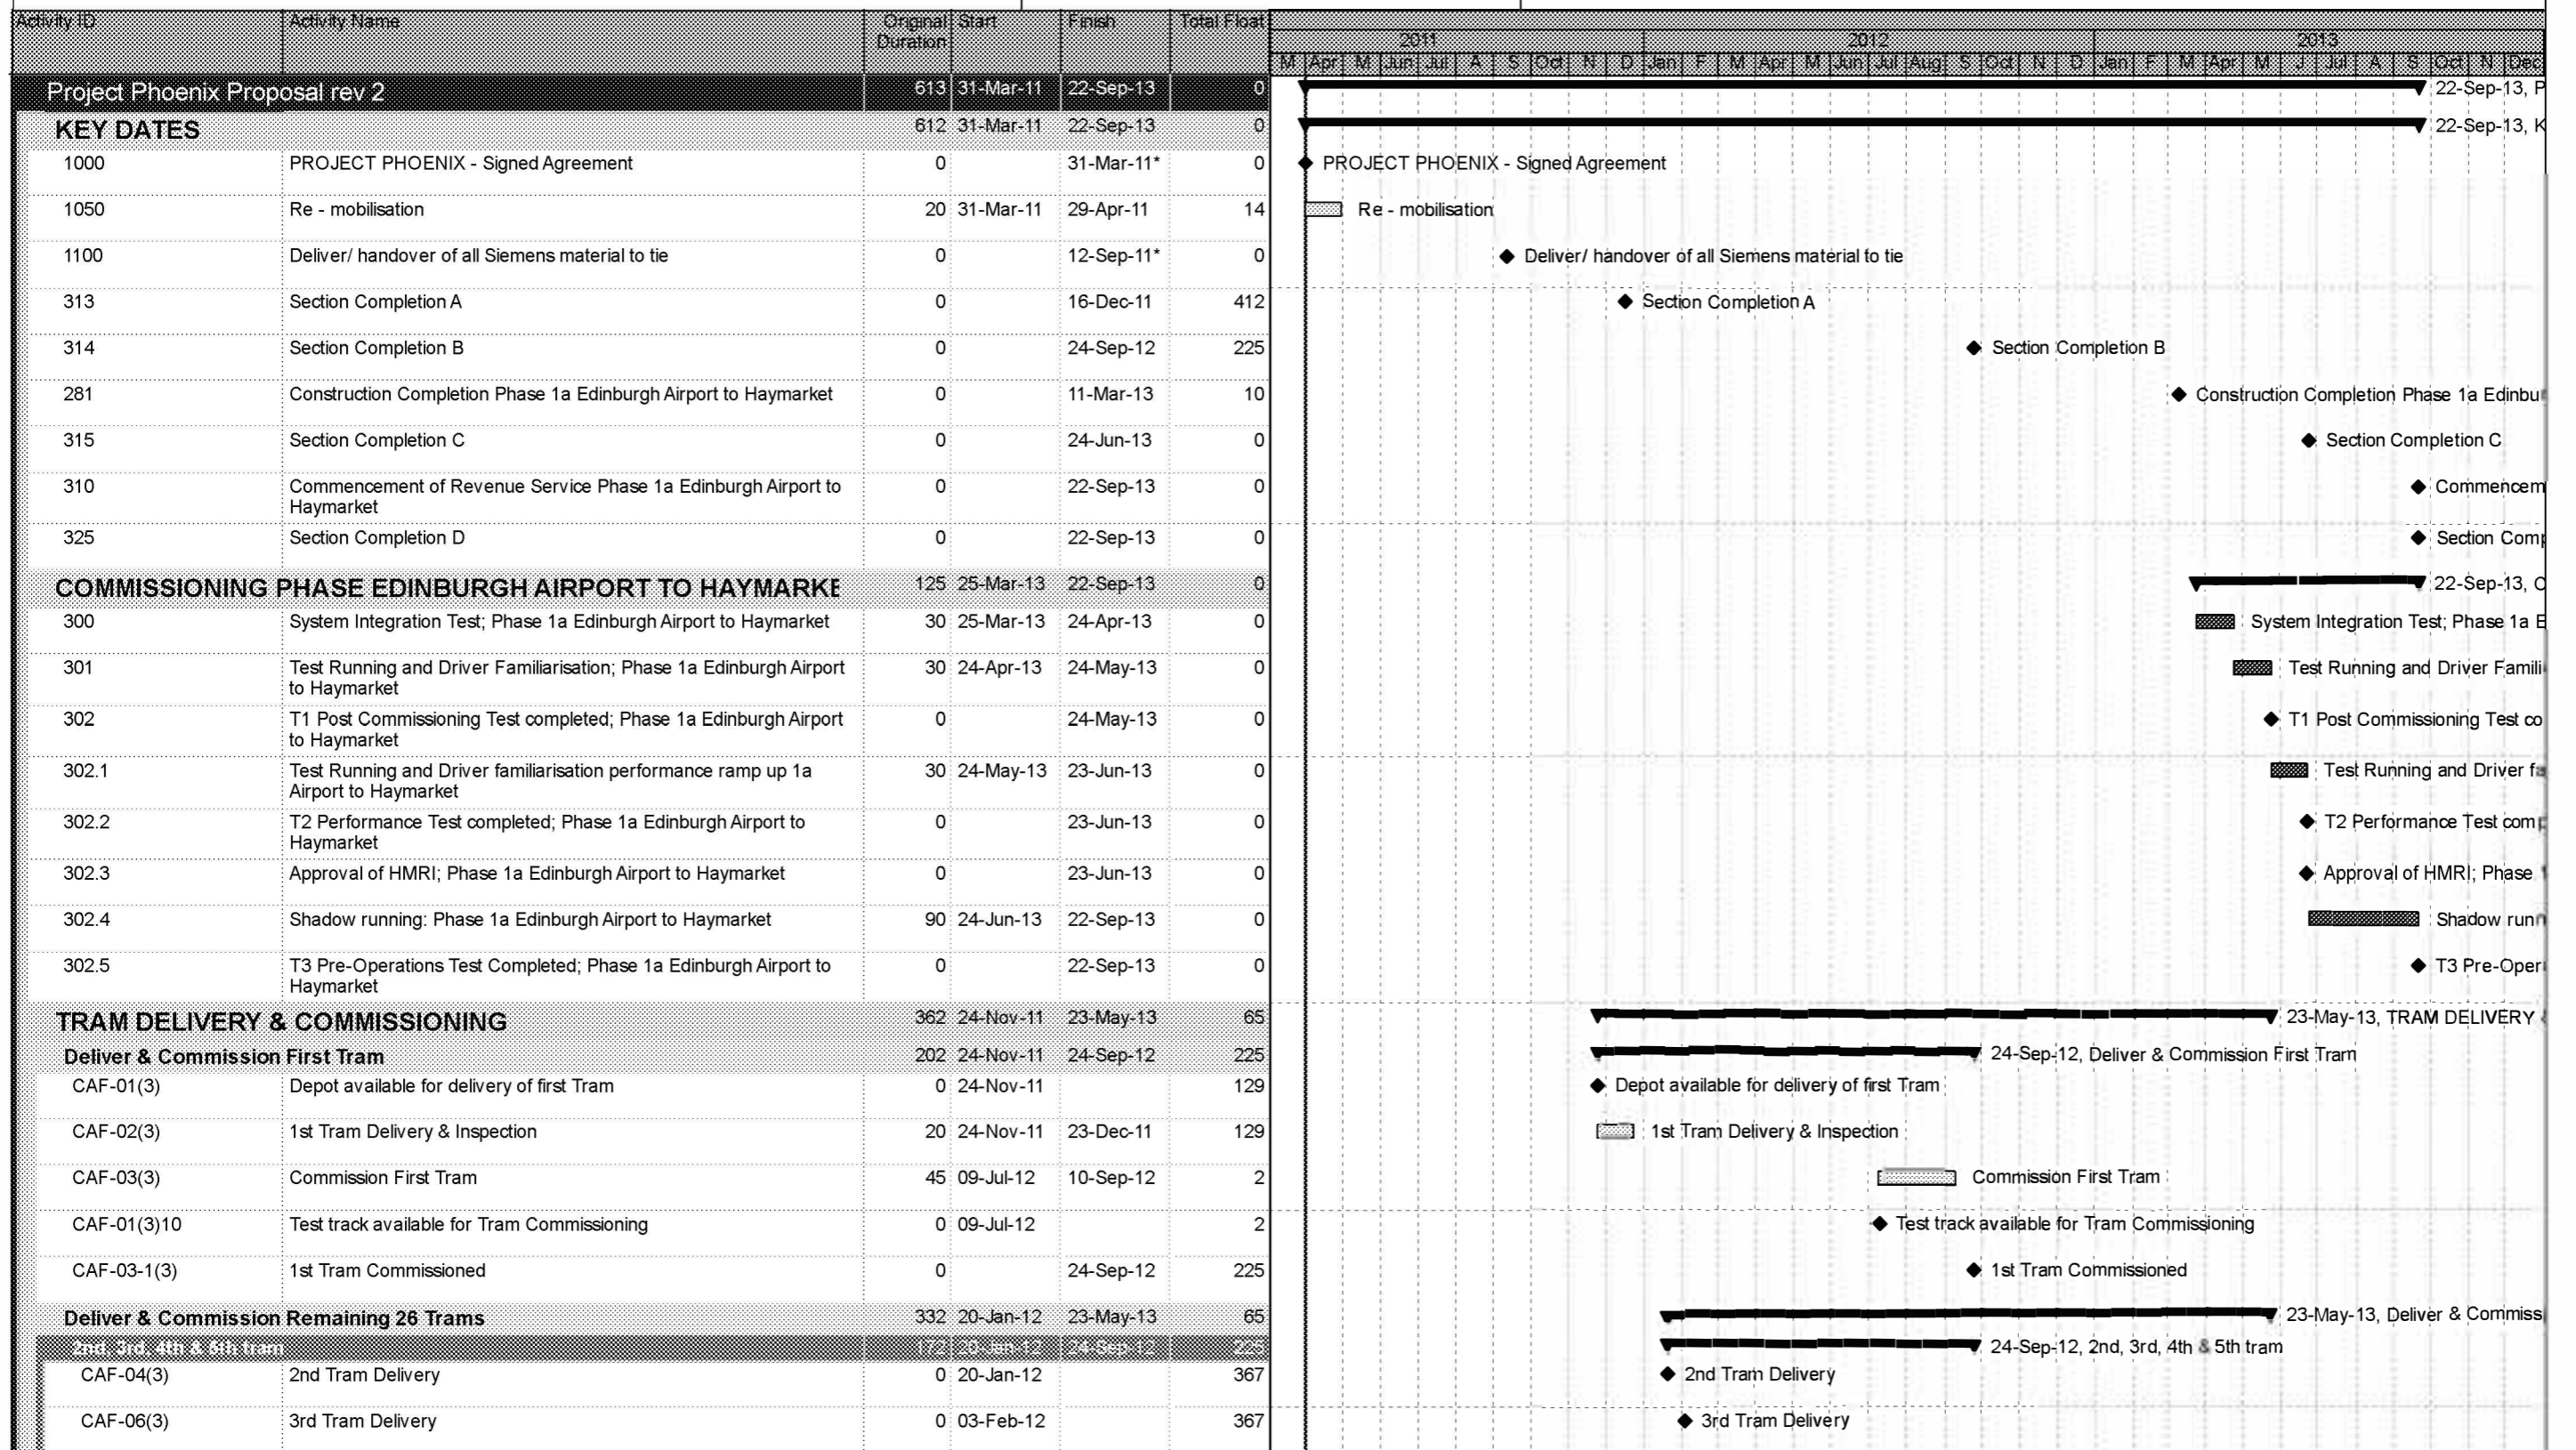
| Activity ID | Activity Name | Original Duration | Start | Finish | Total Float |
|---|---|---|---|---|---|
| Project Phoenix Proposal rev 2 | | 613 | 31-Mar-11 | 22-Sep-13 | 0 |
| KEY DATES | | 612 | 31-Mar-11 | 22-Sep-13 | 0 |
| 1000 | PROJECT PHOENIX - Signed Agreement | 0 | | 31-Mar-11* | 0 |
| 1050 | Re - mobilisation | 20 | 31-Mar-11 | 29-Apr-11 | 14 |
| 1100 | Deliver/ handover of all Siemens material to tie | 0 | | 12-Sep-11* | 0 |
| 313 | Section Completion A | 0 | | 16-Dec-11 | 412 |
| 314 | Section Completion B | 0 | | 24-Sep-12 | 225 |
| 281 | Construction Completion Phase 1a Edinburgh Airport to Haymarket | 0 | | 11-Mar-13 | 10 |
| 315 | Section Completion C | 0 | | 24-Jun-13 | 0 |
| 310 | Commencement of Revenue Service Phase 1a Edinburgh Airport to Haymarket | 0 | | 22-Sep-13 | 0 |
| 325 | Section Completion D | 0 | | 22-Sep-13 | 0 |
| COMMISSIONING PHASE EDINBURGH AIRPORT TO HAYMARKE | | 125 | 25-Mar-13 | 22-Sep-13 | 0 |
| 300 | System Integration Test; Phase 1a Edinburgh Airport to Haymarket | 30 | 25-Mar-13 | 24-Apr-13 | 0 |
| 301 | Test Running and Driver Familiarisation; Phase 1a Edinburgh Airport to Haymarket | 30 | 24-Apr-13 | 24-May-13 | 0 |
| 302 | T1 Post Commissioning Test completed; Phase 1a Edinburgh Airport to Haymarket | 0 | | 24-May-13 | 0 |
| 302.1 | Test Running and Driver familiarisation performance ramp up 1a Airport to Haymarket | 30 | 24-May-13 | 23-Jun-13 | 0 |
| 302.2 | T2 Performance Test completed; Phase 1a Edinburgh Airport to Haymarket | 0 | | 23-Jun-13 | 0 |
| 302.3 | Approval of HMRI; Phase 1a Edinburgh Airport to Haymarket | 0 | | 23-Jun-13 | 0 |
| 302.4 | Shadow running: Phase 1a Edinburgh Airport to Haymarket | 90 | 24-Jun-13 | 22-Sep-13 | 0 |
| 302.5 | T3 Pre-Operations Test Completed; Phase 1a Edinburgh Airport to Haymarket | 0 | | 22-Sep-13 | 0 |
| TRAM DELIVERY & COMMISSIONING | | 362 | 24-Nov-11 | 23-May-13 | 65 |
| Deliver & Commission First Tram | | 202 | 24-Nov-11 | 24-Sep-12 | 225 |
| CAF-01(3) | Depot available for delivery of first Tram | 0 | 24-Nov-11 | | 129 |
| CAF-02(3) | 1st Tram Delivery & Inspection | 20 | 24-Nov-11 | 23-Dec-11 | 129 |
| CAF-03(3) | Commission First Tram | 45 | 09-Jul-12 | 10-Sep-12 | 2 |
| CAF-01(3)10 | Test track available for Tram Commissioning | 0 | 09-Jul-12 | | 2 |
| CAF-03-1(3) | 1st Tram Commissioned | 0 | | 24-Sep-12 | 225 |
| Deliver & Commission Remaining 26 Trams | | 332 | 20-Jan-12 | 23-May-13 | 65 |
| 2nd, 3rd, 4th & 5th tram | | 172 | 20-Jan-12 | 24-Sep-12 | 225 |
| CAF-04(3) | 2nd Tram Delivery | 0 | 20-Jan-12 | | 367 |
| CAF-06(3) | 3rd Tram Delivery | 0 | 03-Feb-12 | | 367 |

2011 2012 2013
M Apr M Jun Jul A S Oct N D Jan F M Apr M Jun Jul Aug S Oct N D Jan F M Apr M J Jul A S Oct N Dec

22-Sep-13, P
22-Sep-13, K
PROJECT PHOENIX - Signed Agreement
Re - mobilisation
Deliver/ handover of all Siemens material to tie
Section Completion A
Section Completion B
Construction Completion Phase 1a Edinbu
Section Completion C
Commencem
Section Comp
22-Sep-13, C
System Integration Test; Phase 1a E
Test Running and Driver Famili
T1 Post Commissioning Test co
Test Running and Driver fa
T2 Performance Test comp
Approval of HMRI; Phase
Shadow runn
T3 Pre-Oper
23-May-13, TRAM DELIVERY
24-Sep-12, Deliver & Commission First Tram
Depot available for delivery of first Tram
1st Tram Delivery & Inspection
Commission First Tram
Test track available for Tram Commissioning
1st Tram Commissioned
23-May-13, Deliver & Commiss
24-Sep-12, 2nd, 3rd, 4th & 5th tram
2nd Tram Delivery
3rd Tram Delivery